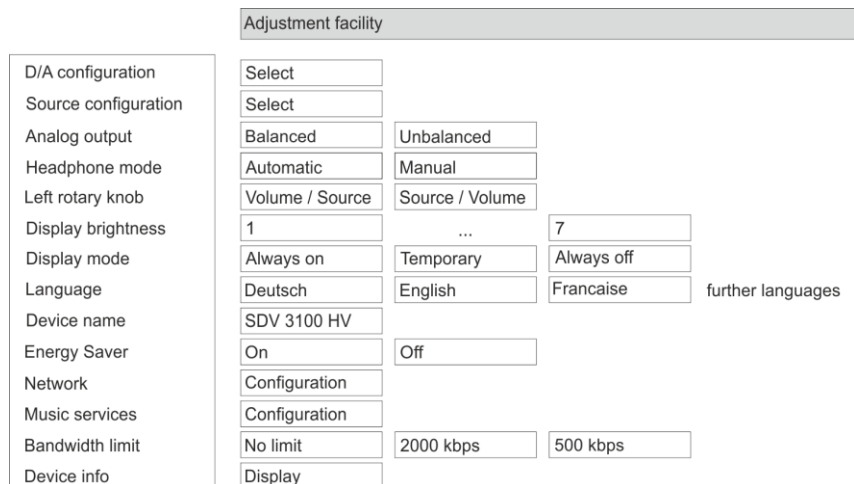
Adjustment facility

| | | | | |
|---|---|---|---|---|
| D/A configuration | Select | | | |
| Source configuration | Select | | | |
| Analog output | Balanced | Unbalanced | | |
| Headphone mode | Automatic | Manual | | |
| Left rotary knob | Volume / Source | Source / Volume | | |
| Display brightness | 1 | ... | 7 | |
| Display mode | Always on | Temporary | Always off | |
| Language | Deutsch | English | Francaise | further languages |
| Device name | SDV 3100 HV | | | |
| Energy Saver | On | Off | | |
| Network | Configuration | | | |
| Music services | Configuration | | | |
| Bandwidth limit | No limit | 2000 kbps | 500 kbps | |
| Device info | Display | | | |